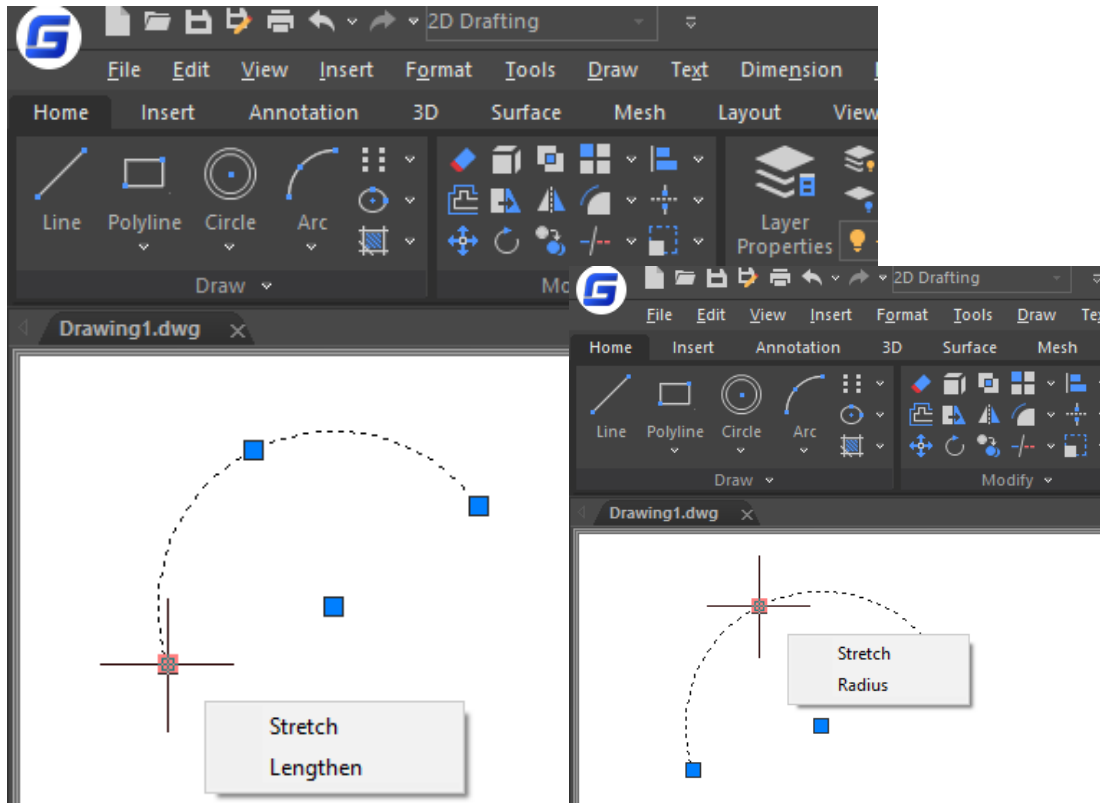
2D Drafting

File Edit View Insert Format Tools Draw Text Dimension

Home Insert Annotation 3D Surface Mesh Layout View

Line Polyline Circle Arc

Layer Properties

Draw

Mo

Drawing1.dwg

Stretch
Lengthen

2D Drafting

File Edit View Insert Format Tools Draw Te

Home Insert Annotation 3D Surface Mesh

Line Polyline Circle Arc

Draw Modify

Drawing1.dwg

Stretch
Radius